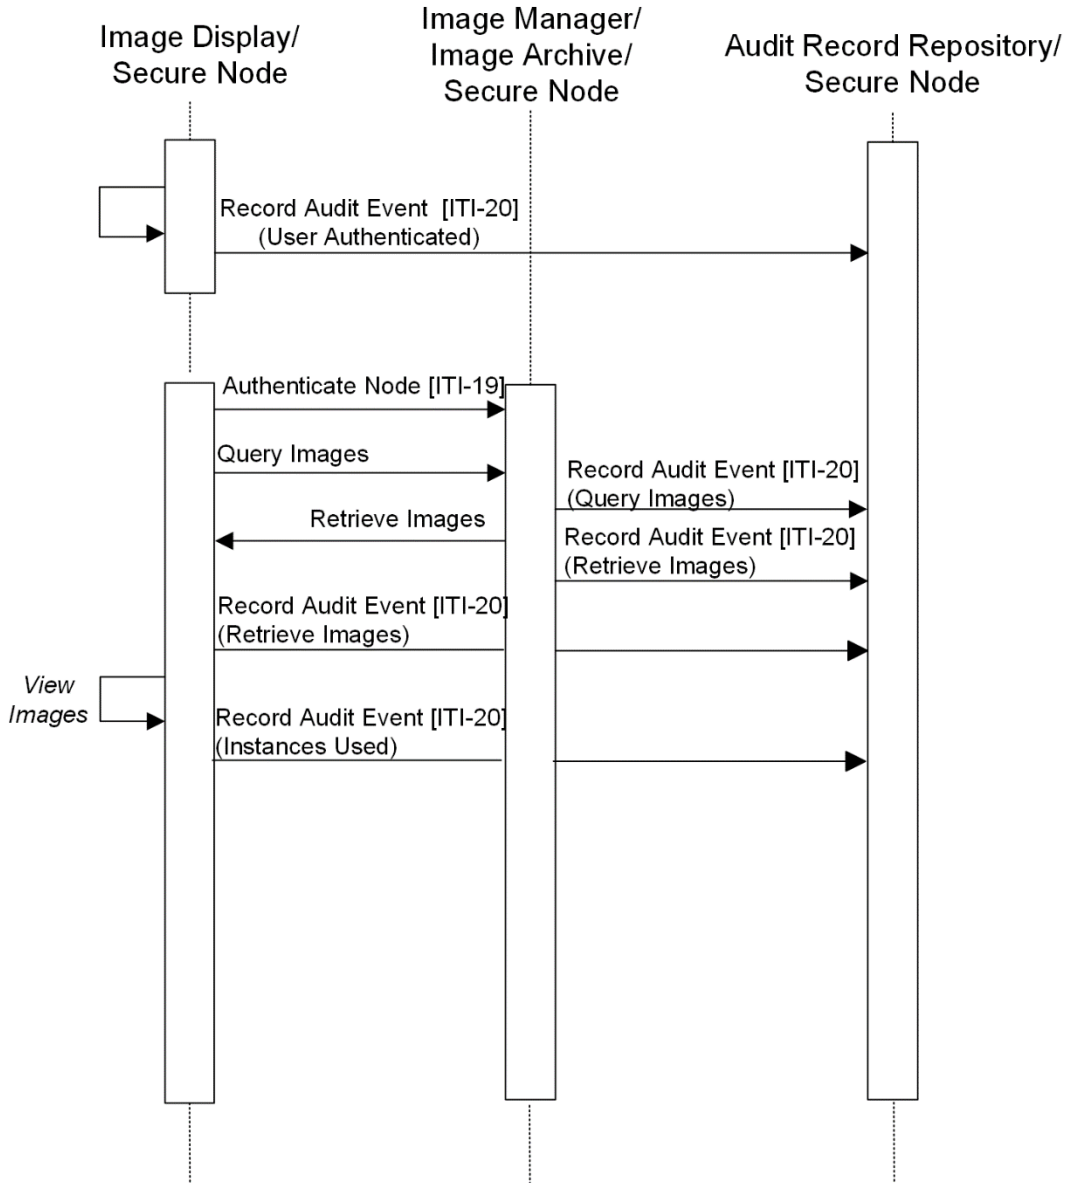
Image Display/
Secure Node

Image Manager/
Image Archive/
Secure Node

Audit Record Repository/
Secure Node

Record Audit Event [ITI-20]
(User Authenticated)

Authenticate Node [ITI-19]

Query Images

Record Audit Event [ITI-20]
(Query Images)

Retrieve Images

Record Audit Event [ITI-20]
(Retrieve Images)

Record Audit Event [ITI-20]
(Retrieve Images)

View
Images

Record Audit Event [ITI-20]
(Instances Used)